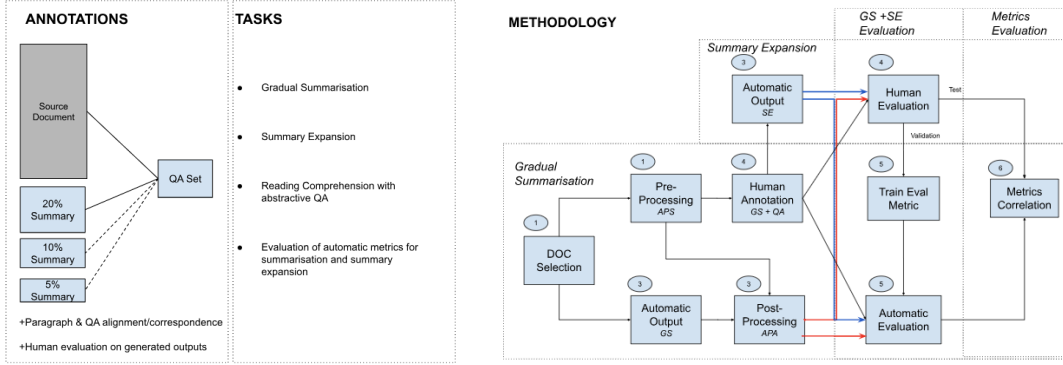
ANNOTATIONS

Source Document

20% Summary

10% Summary

5% Summary

QA Set

+Paragraph & QA alignment/correspondence

+Human evaluation on generated outputs

TASKS

- Gradual Summarisation
- Summary Expansion
- Reading Comprehension with abstractive QA
- Evaluation of automatic metrics for summarisation and summary expansion

METHODOLOGY

GS +SE Evaluation

Metrics Evaluation

Summary Expansion

Gradual Summarisation

3 Automatic Output SE

4 Human Evaluation

Test

Validation

1 Pre-Processing APS

4 Human Annotation GS + QA

5 Train Eval Metric

6 Metrics Correlation

1 DOC Selection

3 Automatic Output GS

3 Post-Processing APA

5 Automatic Evaluation